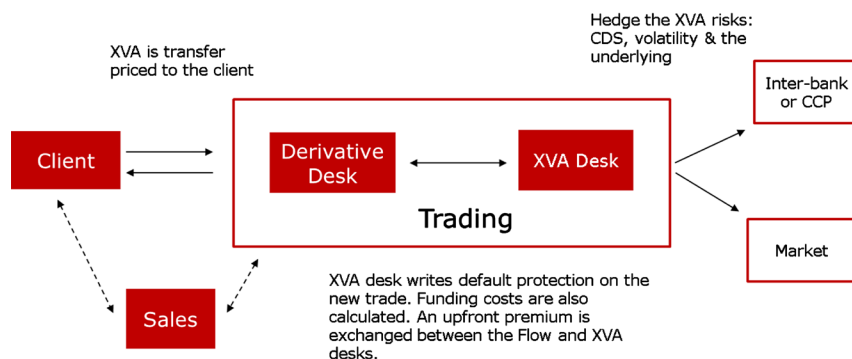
XVA is transfer priced to the client

Hedge the XVA risks: CDS, volatility & the underlying

Inter-bank or CCP

Client

Derivative Desk

XVA Desk

Trading

Market

Sales

XVA desk writes default protection on the new trade. Funding costs are also calculated. An upfront premium is exchanged between the Flow and XVA desks.